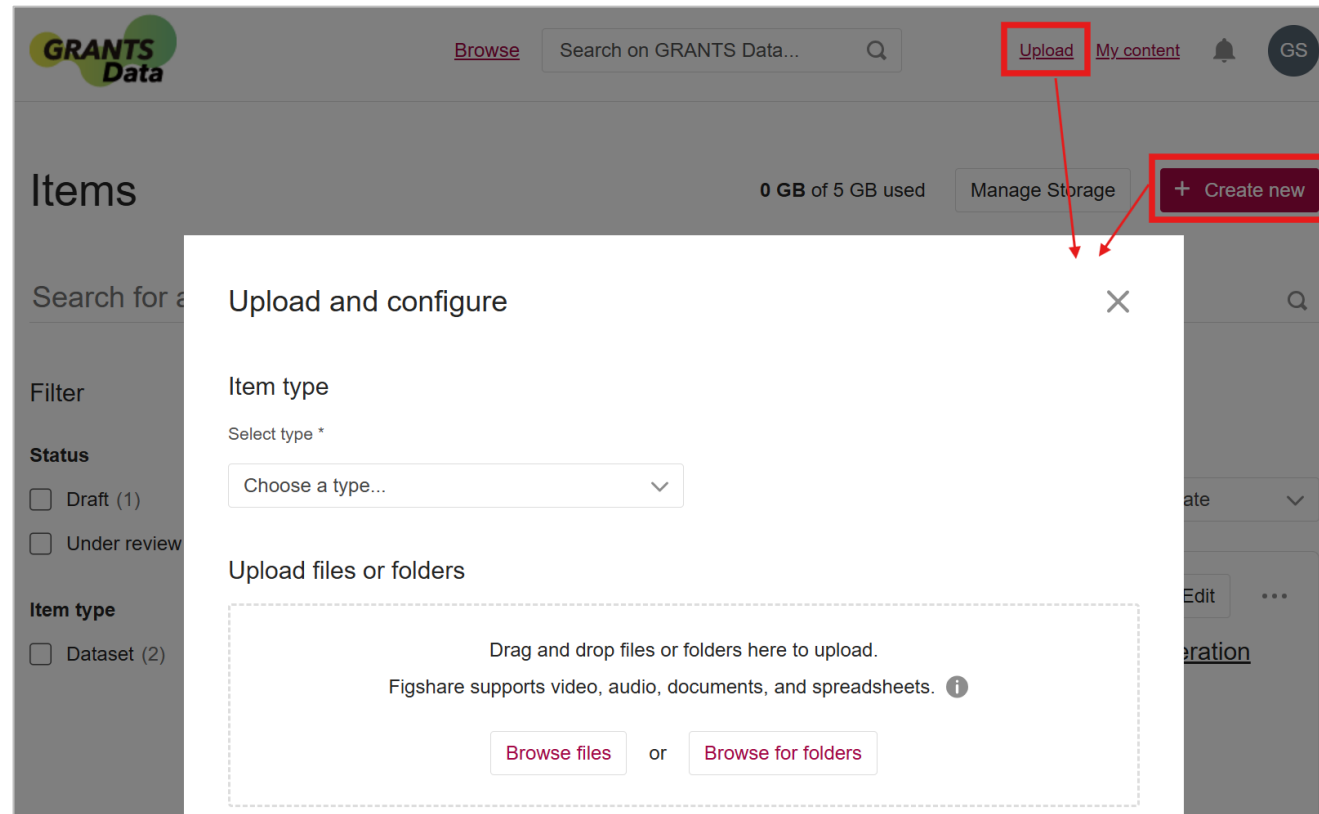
GRANTS Data

Browse

Search on GRANTS Data...

Upload My content

GS

Items

**0 GB** of 5 GB used

Manage Storage

+ Create new

Search for a

Filter

**Status**

Draft (1)

Under review

**Item type**

Dataset (2)

ate

Edit

...

eration

Upload and configure

Item type

Select type *

Choose a type...

Upload files or folders

Drag and drop files or folders here to upload.

Figshare supports video, audio, documents, and spreadsheets.

Browse files or Browse for folders